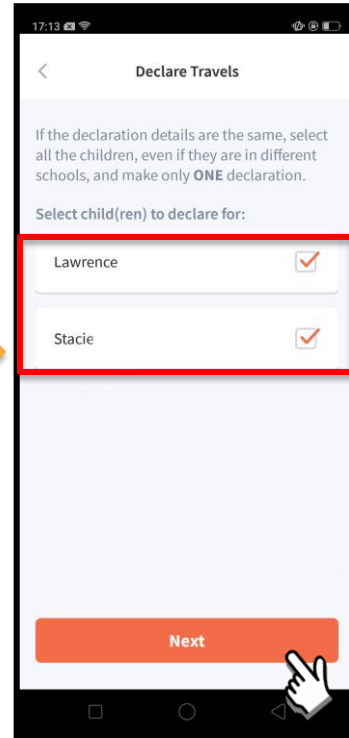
17:13

Declare Travels

If the declaration details are the same, select all the children, even if they are in different schools, and make only **ONE** declaration.

Select child(ren) to declare for:

Lawrence

Stacie

Next